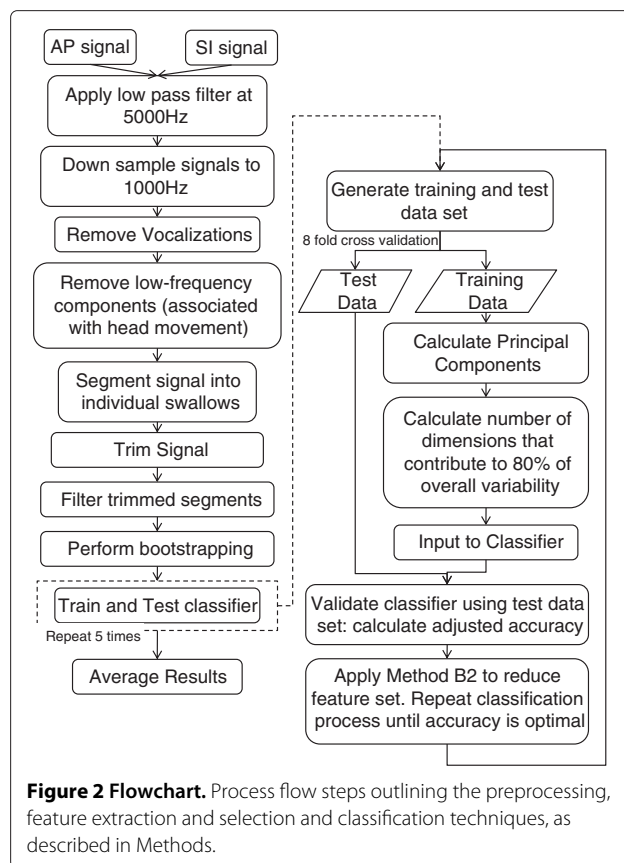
AP signal

SI signal

Apply low pass filter at 5000Hz

Down sample signals to 1000Hz

Remove Vocalizations

Remove low-frequency components (associated with head movement)

Segment signal into individual swallows

Trim Signal

Filter trimmed segments

Perform bootstrapping

Train and Test classifier

Repeat 5 times

Average Results

Generate training and test data set

8 fold cross validation

Test Data

Training Data

Calculate Principal Components

Calculate number of dimensions that contribute to 80% of overall variability

Input to Classifier

Validate classifier using test data set: calculate adjusted accuracy

Apply Method B2 to reduce feature set. Repeat classification process until accuracy is optimal

**Figure 2 Flowchart.** Process flow steps outlining the preprocessing, feature extraction and selection and classification techniques, as described in Methods.